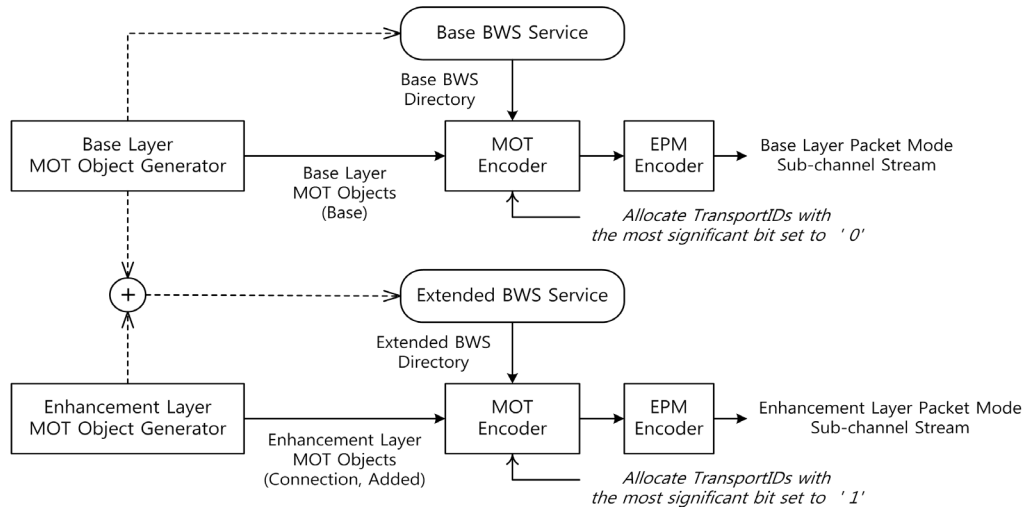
Base BWS Service

Base BWS Directory

Base Layer MOT Object Generator

Base Layer MOT Objects (Base)

MOT Encoder

EPM Encoder

Base Layer Packet Mode Sub-channel Stream

*Allocate TransportIDs with the most significant bit set to '0'*

+

Extended BWS Service

Extended BWS Directory

Enhancement Layer MOT Object Generator

Enhancement Layer MOT Objects (Connection, Added)

MOT Encoder

EPM Encoder

Enhancement Layer Packet Mode Sub-channel Stream

*Allocate TransportIDs with the most significant bit set to '1'*